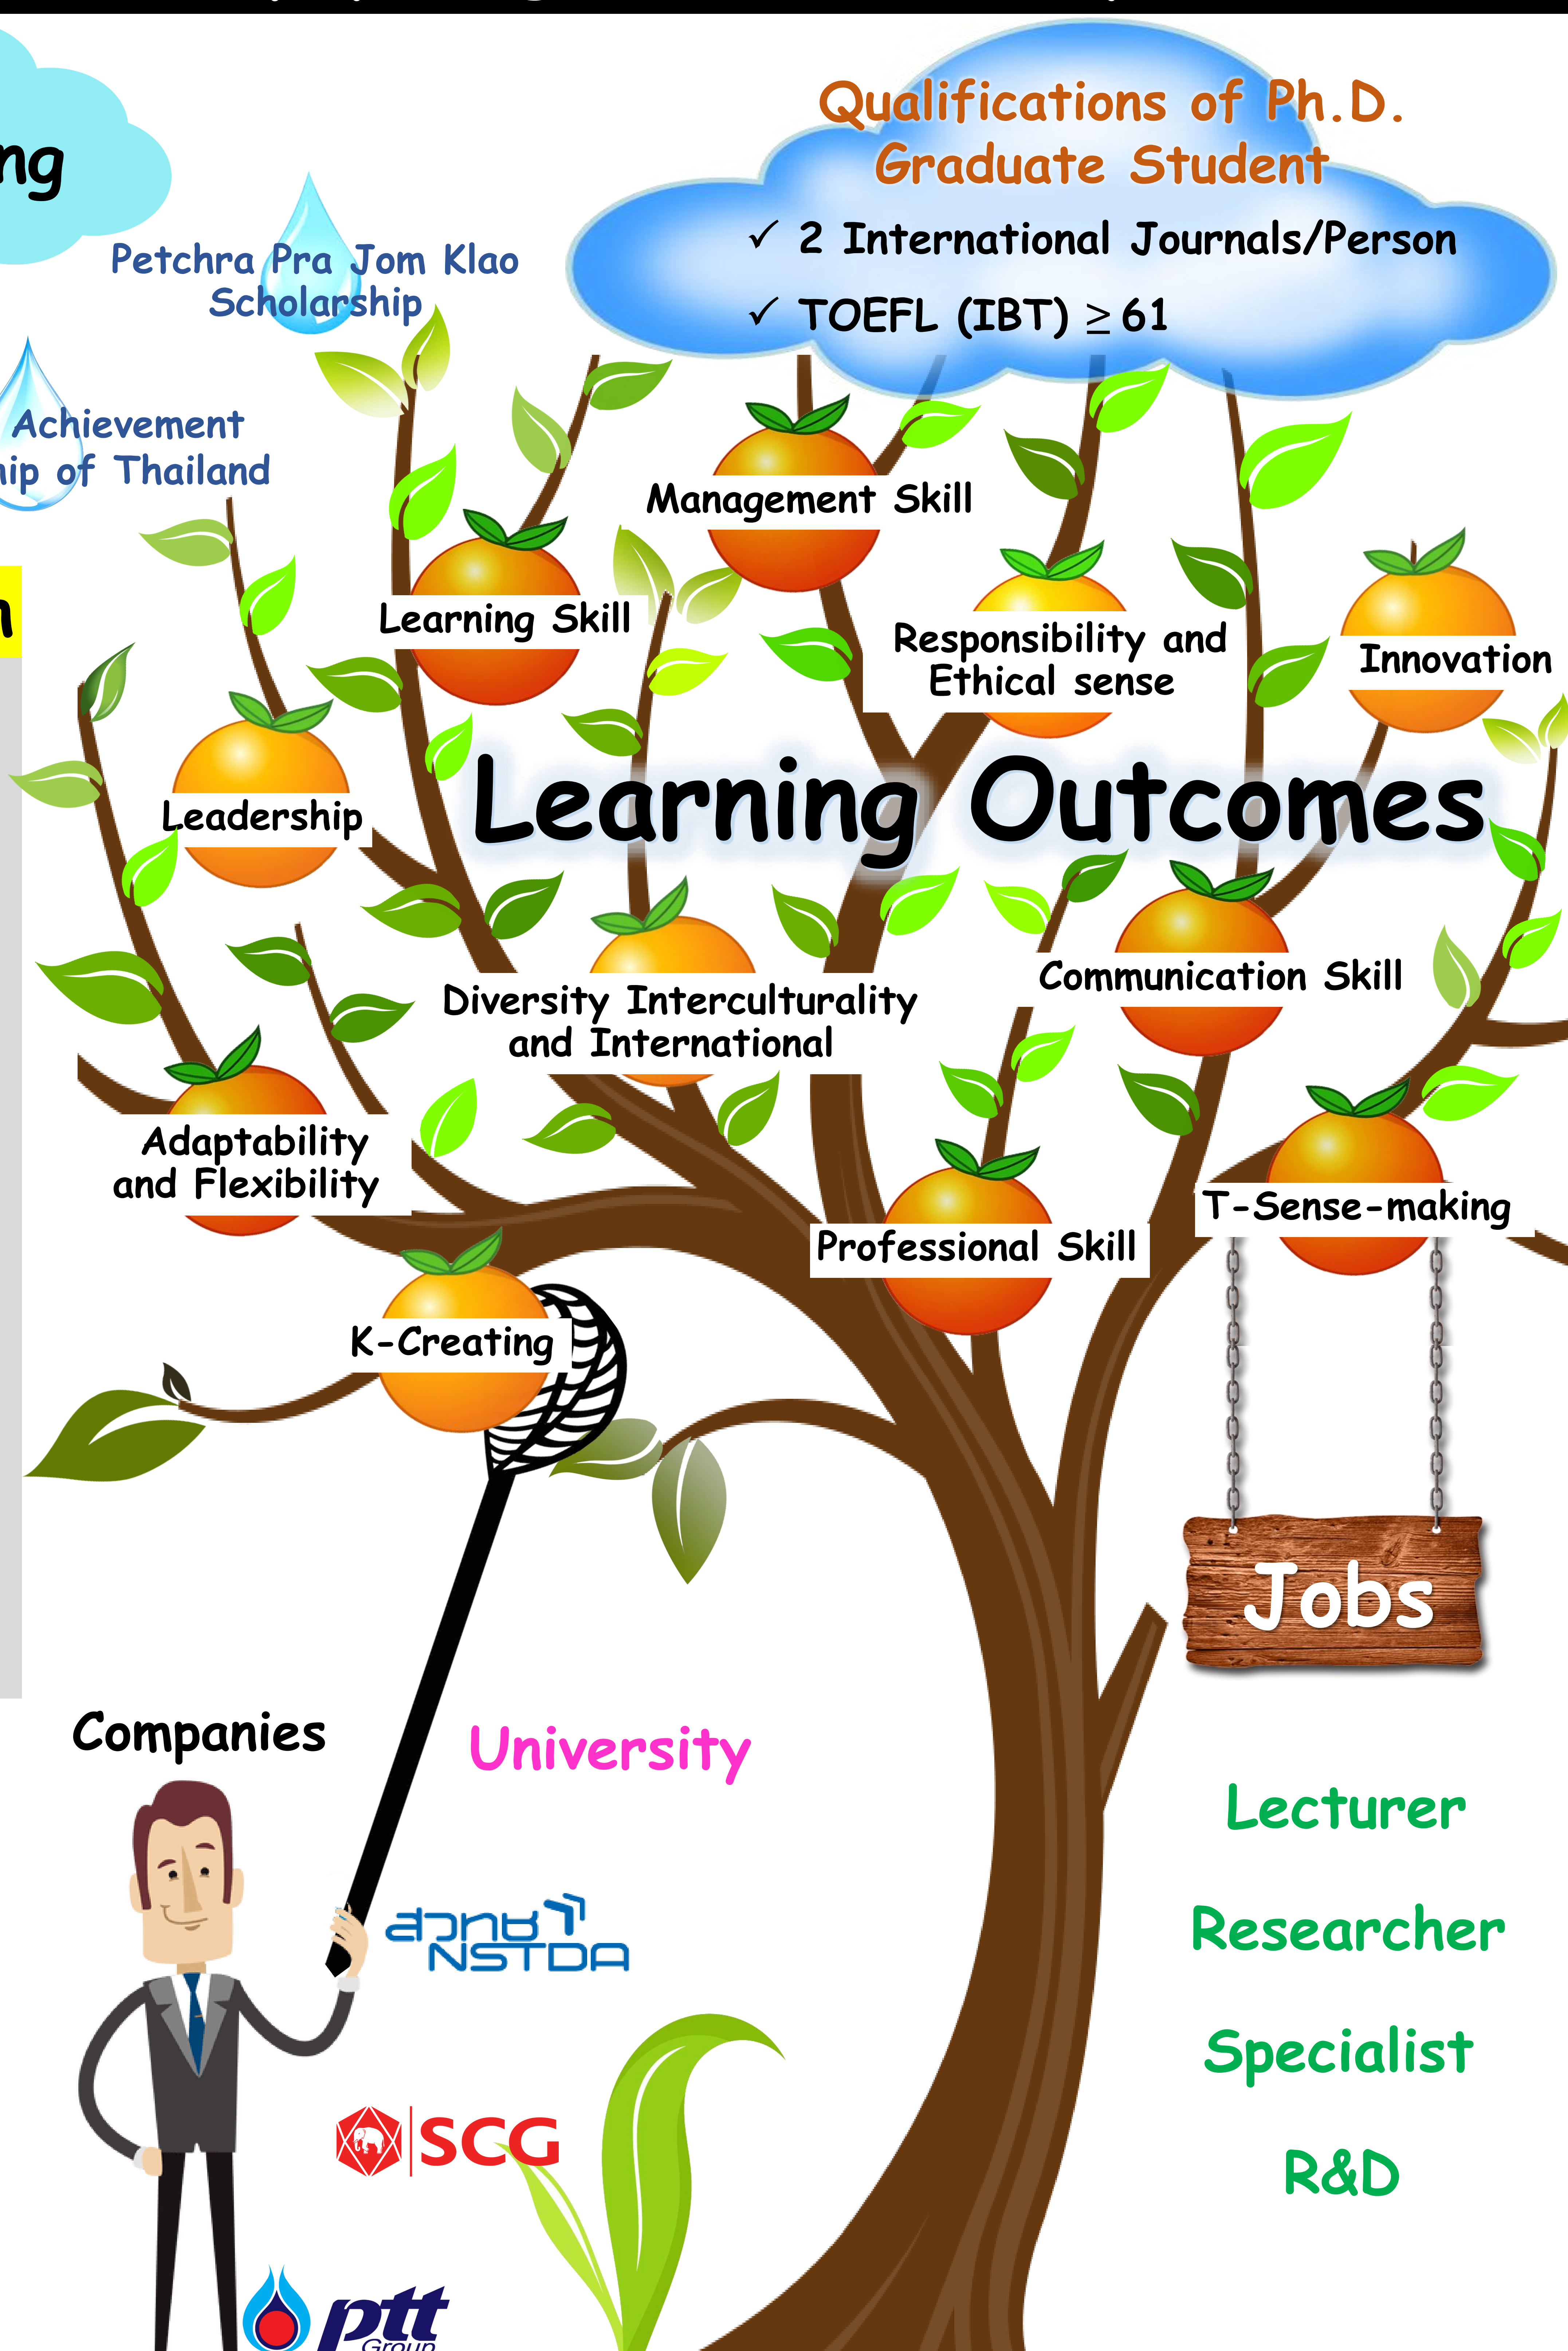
ng

Petchra Pra Jom Klao Scholarship

Achievement
ip of Thailand

n

Qualifications of Ph.D. Graduate Student

✓ 2 International Journals/Person

✓ TOEFL (IBT) $\geq$ 61

Management Skill

Learning Skill

Responsibility and Ethical sense

Innovation

Leadership

Learning Outcomes

Communication Skill

Diversity Interculturality and International

Adaptability and Flexibility

T-Sense-making

Professional Skill

K-Creating

Jobs

Companies

University

Lecturer

Researcher

Specialist

R&D

สวทช NSTDA

SCG

ptt Group